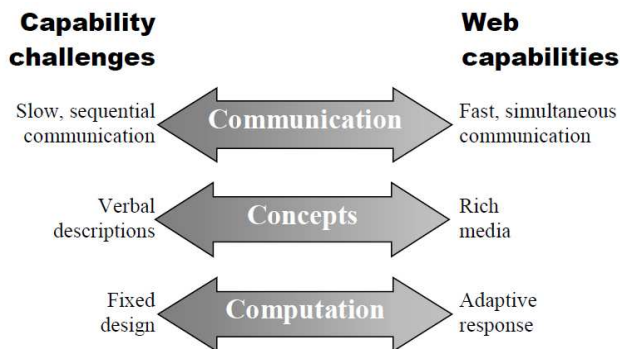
Capability challenges

Web capabilities

Slow, sequential communication

Communication

Fast, simultaneous communication

Verbal descriptions

Concepts

Rich media

Fixed design

Computation

Adaptive response